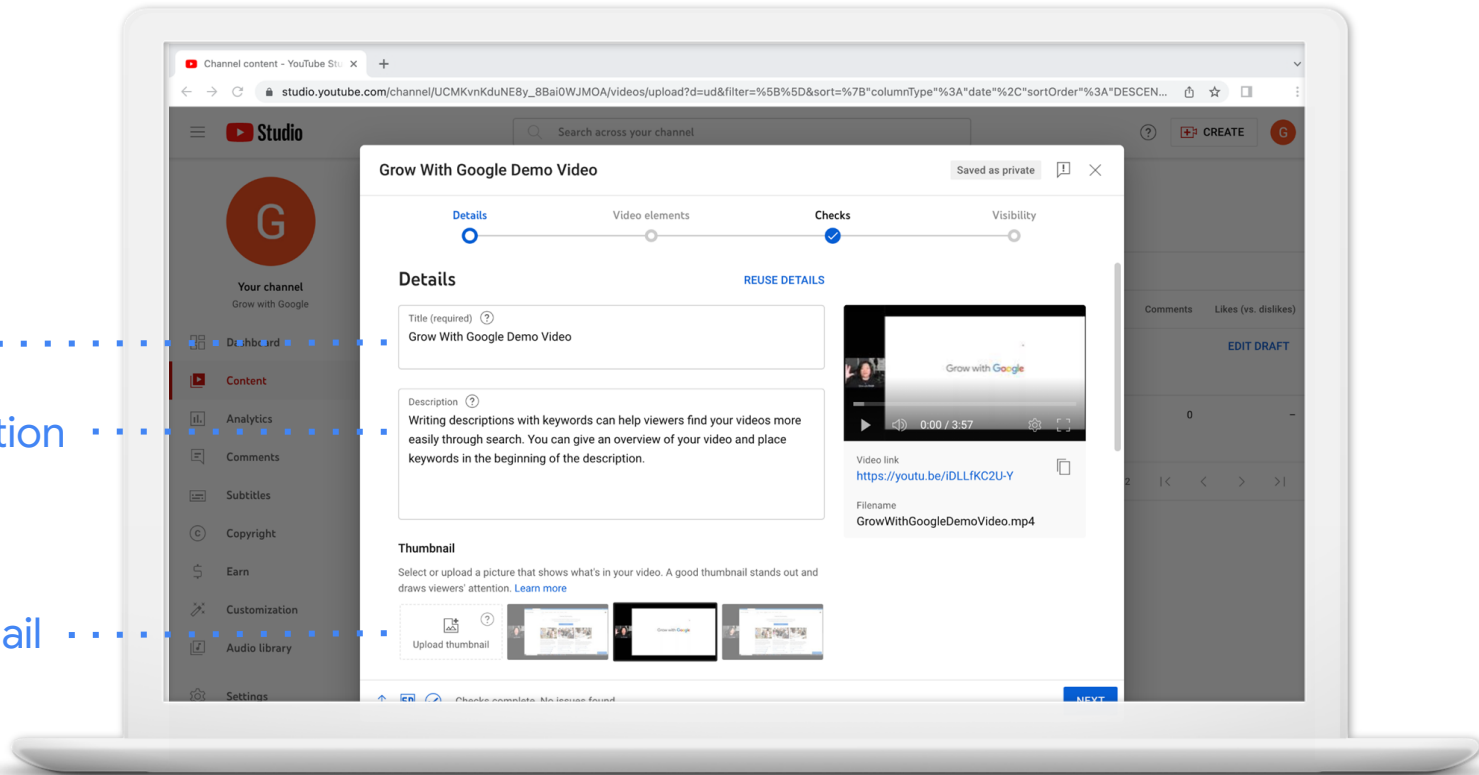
tion

ail

Channel content - YouTube Stu ×  +

studio.youtube.com/channel/UCMKvnKduNE8y_8Bai0WJMOA/videos/upload?d=ud&filter=%5B%5D&sort=%7B"columnType"%3A"date"%2C"sortOrder"%3A"DESCEN...

Studio

Search across your channel

CREATE

G

Your channel
Grow with Google

Dashboard

Content

Analytics

Comments

Subtitles

Copyright

Earn

Customization

Audio library

Settings

Comments   Likes (vs. dislikes)

EDIT DRAFT

0   –

Grow With Google Demo Video

Saved as private

Details   Video elements   Checks   Visibility

Details

REUSE DETAILS

Title (required)
Grow With Google Demo Video

Description
Writing descriptions with keywords can help viewers find your videos more easily through search. You can give an overview of your video and place keywords in the beginning of the description.

Grow with Google

0:00 / 3:57

Video link
https://youtu.be/iDLLfKC2U-Y

Filename
GrowWithGoogleDemoVideo.mp4

Thumbnail

Select or upload a picture that shows what's in your video. A good thumbnail stands out and draws viewers' attention. Learn more

Upload thumbnail

Checks complete. No issues found.

NEXT